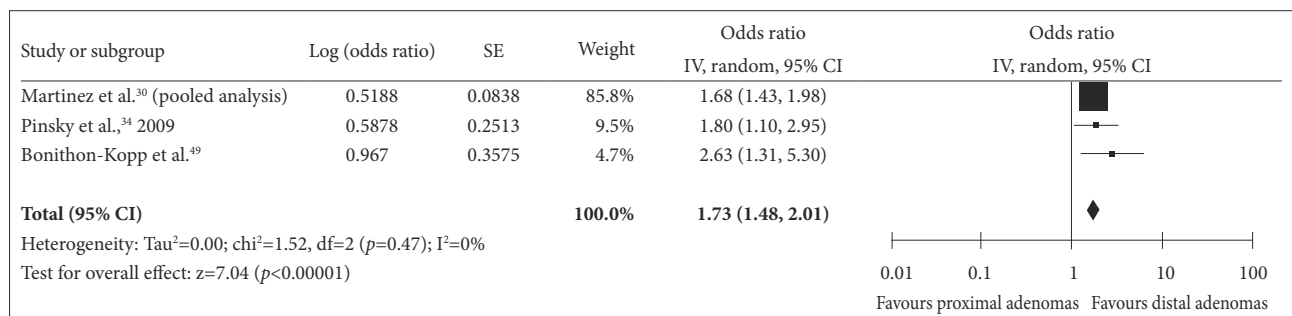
| Study or subgroup | Log (odds ratio) | SE | Weight | Odds ratio IV, random, 95% CI | Odds ratio IV, random, 95% CI |
|---|---|---|---|---|---|
| Martinez et al.$^{30}$ (pooled analysis) | 0.5188 | 0.0838 | 85.8% | 1.68 (1.43, 1.98) | |
| Pinsky et al.,$^{34}$ 2009 | 0.5878 | 0.2513 | 9.5% | 1.80 (1.10, 2.95) | |
| Bonithon-Kopp et al.$^{49}$ | 0.967 | 0.3575 | 4.7% | 2.63 (1.31, 5.30) | |
| **Total (95% CI)** | | | **100.0%** | **1.73 (1.48, 2.01)** | |

Heterogeneity: Tau$^2$=0.00; chi$^2$=1.52, df=2 ($p$=0.47); I$^2$=0%

Test for overall effect: z=7.04 ($p$<0.00001)

0.01 0.1 1 10 100

Favours proximal adenomas Favours distal adenomas